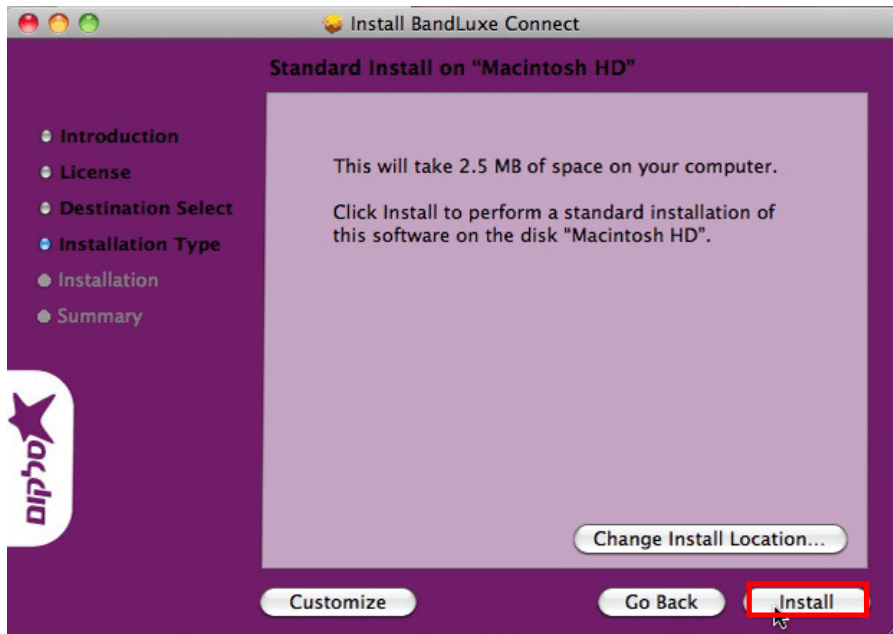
Install BandLuxe Connect

Standard Install on "Macintosh HD"

Introduction
License
Destination Select
Installation Type
Installation
Summary

סלקום

This will take 2.5 MB of space on your computer.

Click Install to perform a standard installation of this software on the disk "Macintosh HD".

Change Install Location...

Customize

Go Back

Install